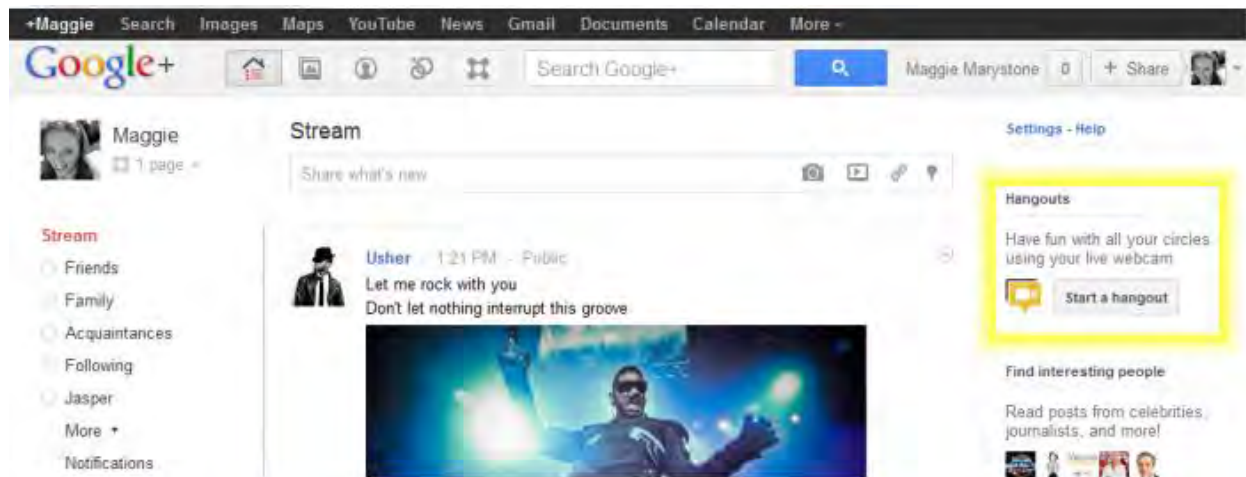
+Maggie Search Images Maps YouTube News Gmail Documents Calendar More

Google+

Search Google+

Maggie Marystone 0 + Share

Maggie
1 page

Stream
Friends
Family
Acquaintances
Following
Jasper
More
Notifications

Stream

Share what's new

Usher - 1:21 PM - Public
Let me rock with you
Don't let nothing interrupt this groove

Settings - Help

Hangouts

Have fun with all your circles using your live webcam

Start a hangout

Find interesting people

Read posts from celebrities, journalists, and more!